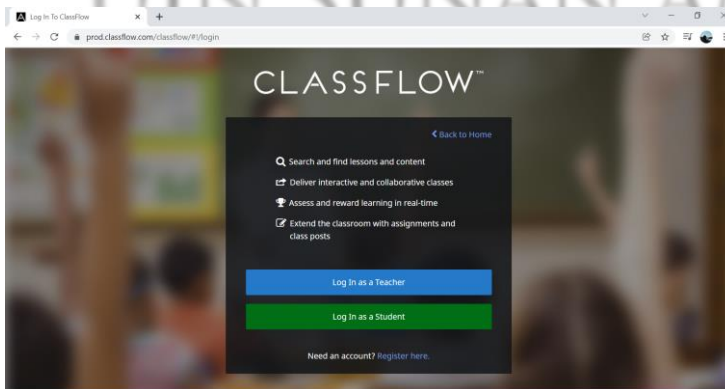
Log In To ClassFlow
prod.classflow.com/classflow/#!/login

CLASSFLOW™

Back to Home

Search and find lessons and content
Deliver interactive and collaborative classes
Assess and reward learning in real-time
Extend the classroom with assignments and class posts

Log In as a Teacher

Log In as a Student

Need an account? Register here.